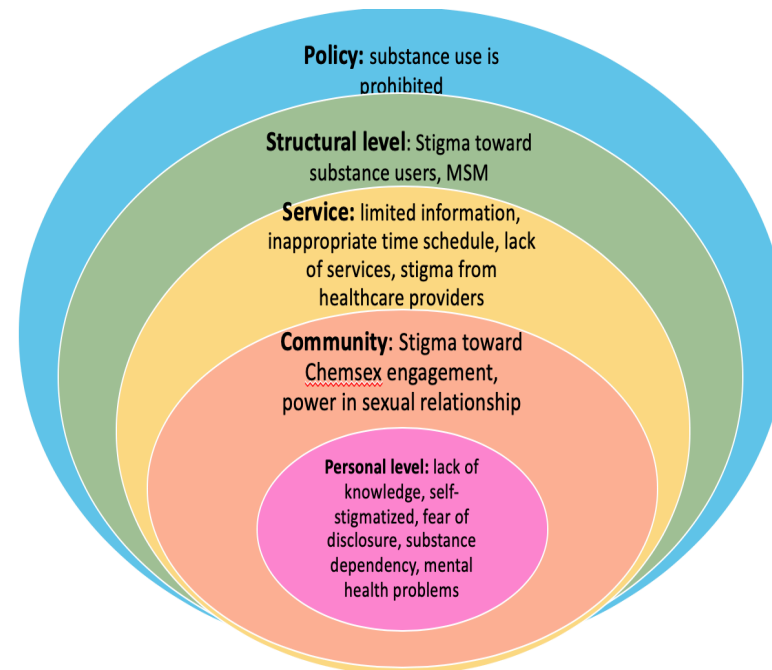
**Policy:** substance use is prohibited

**Structural level**: Stigma toward substance users, MSM

**Service:** limited information, inappropriate time schedule, lack of services, stigma from healthcare providers

**Community**: Stigma toward Chemsex engagement, power in sexual relationship

**Personal level:** lack of knowledge, self-stigmatized, fear of disclosure, substance dependency, mental health problems